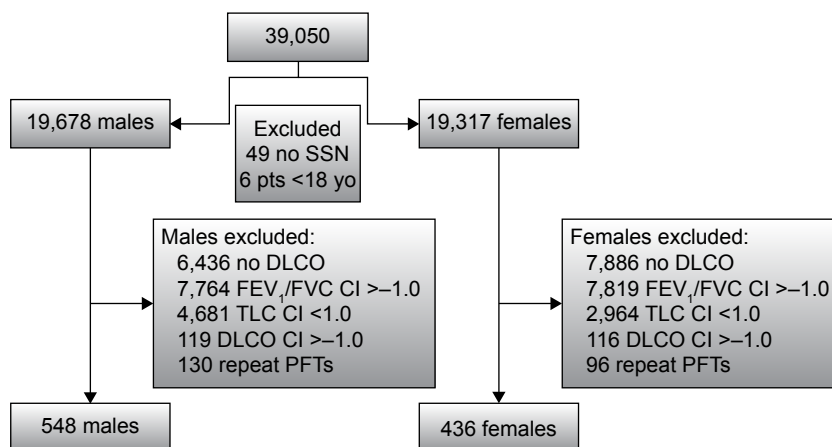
39,050

19,678 males

Excluded
49 no SSN
6 pts <18 yo

19,317 females

Males excluded:
6,436 no DLCO
7,764 $FEV_1$/FVC CI >–1.0
4,681 TLC CI <1.0
119 DLCO CI >–1.0
130 repeat PFTs

Females excluded:
7,886 no DLCO
7,819 $FEV_1$/FVC CI >–1.0
2,964 TLC CI <1.0
116 DLCO CI >–1.0
96 repeat PFTs

548 males

436 females